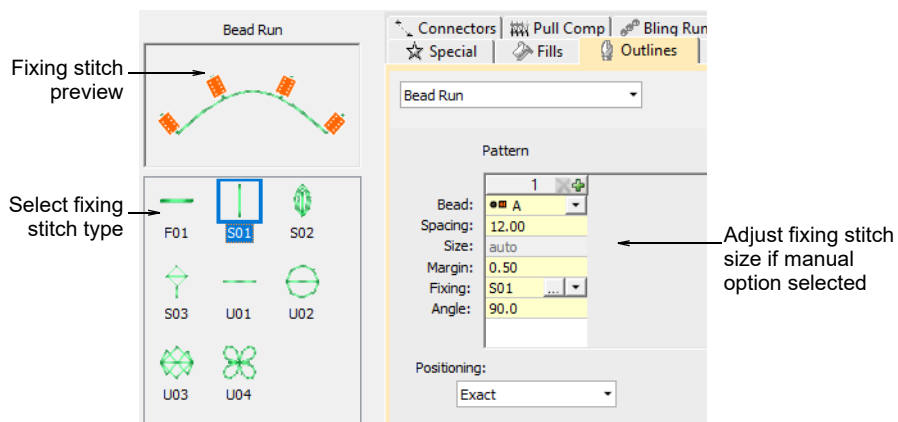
Fixing stitch preview

Select fixing stitch type

Bead Run

F01
S01
S02
S03
U01
U02
U03
U04

Connectors
Pull Comp
Bling Run
Special
Fills
Outlines

Bead Run

Pattern

| | 1 |
|---|---|
| Bead: | A |
| Spacing: | 12.00 |
| Size: | auto |
| Margin: | 0.50 |
| Fixing: | S01 |
| Angle: | 90.0 |

Positioning:
Exact

Adjust fixing stitch size if manual option selected